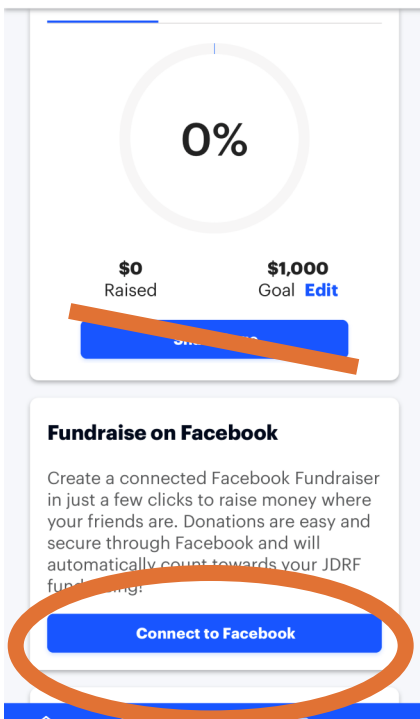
0%

$0
Raised

$1,000
Goal Edit

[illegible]

Fundraise on Facebook

Create a connected Facebook Fundraiser in just a few clicks to raise money where your friends are. Donations are easy and secure through Facebook and will automatically count towards your JDRF fund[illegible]ing!

Connect to Facebook